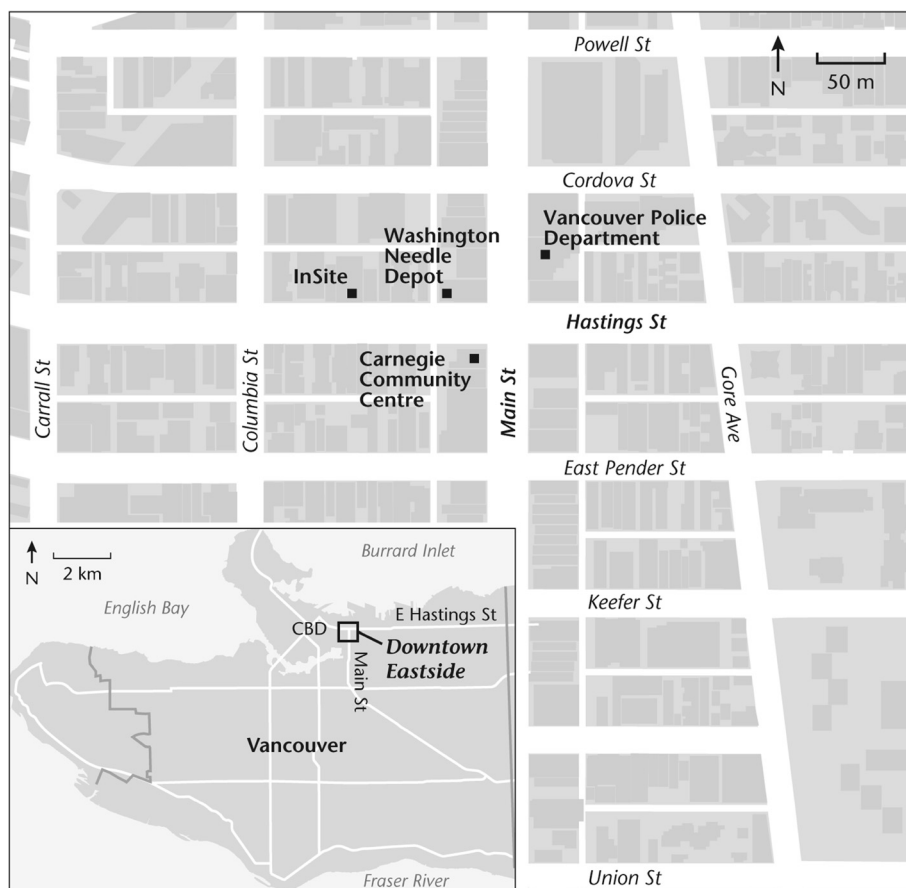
Powell St

N
50 m

Cordova St

Vancouver Police Department

Washington Needle Depot

InSite

Hastings St

Carnegie Community Centre

Carrall St

Columbia St

Main St

Gore Ave

East Pender St

N
2 km

Burrard Inlet

English Bay

E Hastings St

CBD

Main St

Downtown Eastside

Vancouver

Keefer St

Fraser River

Union St